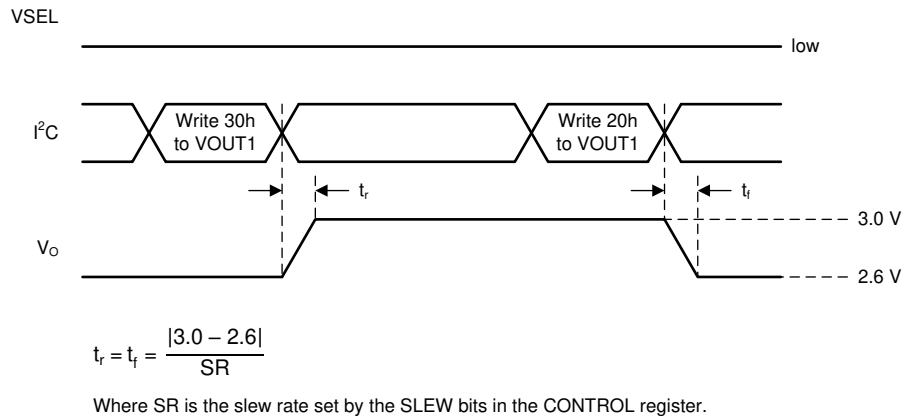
VSEL

low

$I^2C$

Write 30h to VOUT1

Write 20h to VOUT1

$t_r$

$t_f$

3.0 V

$V_O$

2.6 V

$t_r = t_f = \frac{|3.0 - 2.6|}{SR}$

Where SR is the slew rate set by the SLEW bits in the CONTROL register.